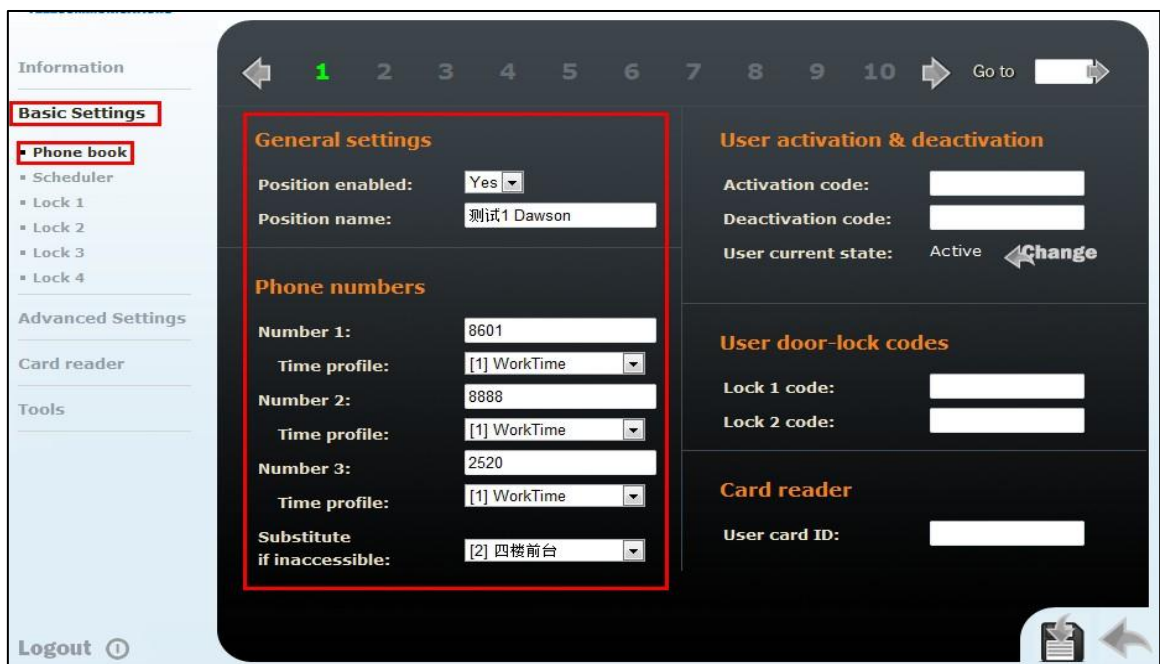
Information

Basic Settings

▪ Phone book
▪ Scheduler
▪ Lock 1
▪ Lock 2
▪ Lock 3
▪ Lock 4

Advanced Settings

Card reader

Tools

Logout

1 2 3 4 5 6 7 8 9 10 Go to

General settings

Position enabled: Yes

Position name: 测试1 Dawson

Phone numbers

Number 1: 8601

Time profile: [1] WorkTime

Number 2: 8888

Time profile: [1] WorkTime

Number 3: 2520

Time profile: [1] WorkTime

Substitute if inaccessible: [2] 四楼前台

User activation & deactivation

Activation code:

Deactivation code:

User current state: Active Change

User door-lock codes

Lock 1 code:

Lock 2 code:

Card reader

User card ID: